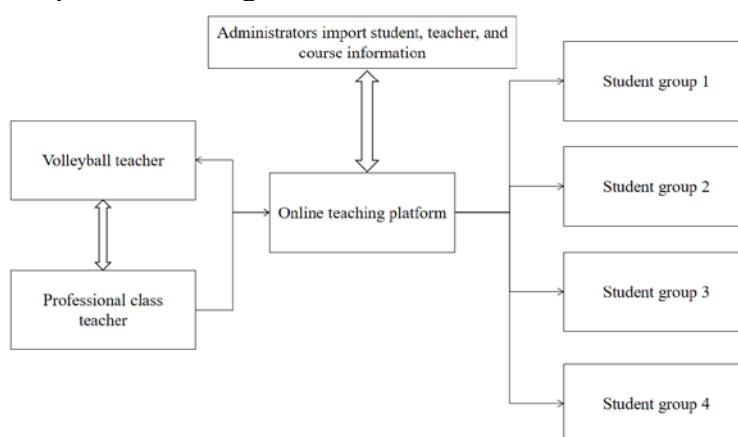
Administrators import student, teacher, and course information

Volleyball teacher

Professional class teacher

Online teaching platform

Student group 1

Student group 2

Student group 3

Student group 4